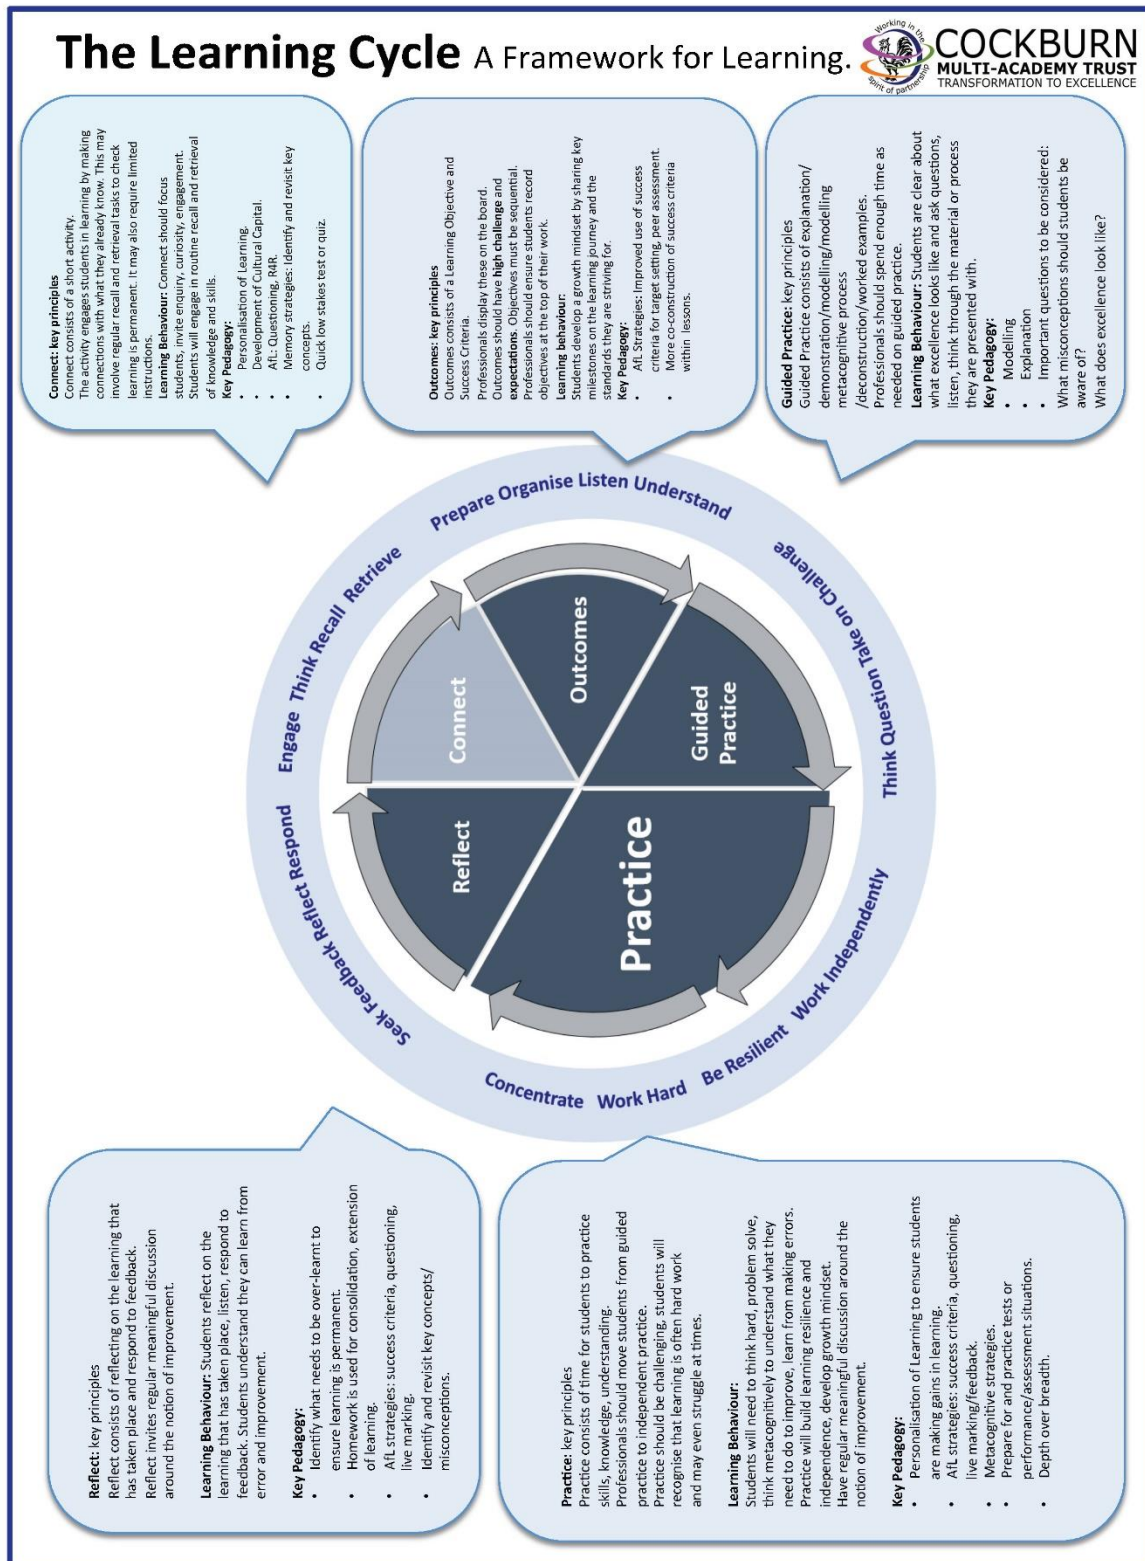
The Learning Cycle A Framework for Learning.

Working in the spirit of partnership

COCKBURN MULTI-ACADEMY TRUST
TRANSFORMATION TO EXCELLENCE

Connect: key principles
Connect consists of a short activity.
The activity engages students in learning by making connections with what they already know. This may involve regular recall and retrieval tasks to check learning is permanent. It may also require limited instructions.
Learning Behaviour: Connect should focus students, invite enquiry, curiosity, engagement. Students will engage in routine recall and retrieval of knowledge and skills.
Key Pedagogy:
• Personalisation of Learning.
• Development of Cultural Capital.
• AfL: Questioning, R4R.
• Memory strategies: Identify and revisit key concepts.
• Quick low stakes test or quiz.

Outcomes: key principles
Outcomes consists of a Learning Objective and Success Criteria.
Professionals display these on the board.
Outcomes should have high challenge and expectations. Objectives must be sequential.
Professionals should ensure students record objectives at the top of their work.
Learning behaviour:
Students develop a growth mindset by sharing key milestones on the learning journey and the standards they are striving for.
Key Pedagogy:
• AfL Strategies: Improved use of success criteria for target setting, peer assessment.
• More co-construction of success criteria within lessons.

Guided Practice: key principles
Guided Practice consists of explanation/ demonstration/modelling/modelling metacognitive process /deconstruction/worked examples.
Professionals should spend enough time as needed on guided practice.
Learning Behaviour: Students are clear about what excellence looks like and ask questions, listen, think through the material or process they are presented with.
Key Pedagogy:
• Modelling
• Explanation
• Important questions to be considered: What misconceptions should students be aware of?
What does excellence look like?

Prepare Organise Listen Understand
Think Question Take on Challenge
Work Independently
Be Resilient
Concentrate Work Hard
Seek Feedback Reflect Respond
Engage Think Recall Retrieve

Outcomes
Connect
Guided Practice
Reflect
Practice

Reflect: key principles
Reflect consists of reflecting on the learning that has taken place and respond to feedback.
Reflect invites regular meaningful discussion around the notion of improvement.

Learning Behaviour: Students reflect on the learning that has taken place, listen, respond to feedback. Students understand they can learn from error and improvement.

Key Pedagogy:
• Identify what needs to be over-learnt to ensure learning is permanent.
• Homework is used for consolidation, extension of learning.
• AfL strategies: success criteria, questioning, live marking.
• Identify and revisit key concepts/ misconceptions.

Practice: key principles
Practice consists of time for students to practice skills, knowledge, understanding.
Professionals should move students from guided practice to independent practice.
Practice should be challenging, students will recognise that learning is often hard work and may even struggle at times.

Learning Behaviour:
Students will need to think hard, problem solve, think metacognitively to understand what they need to do to improve, learn from making errors.
Practice will build learning resilience and independence, develop growth mindset.
Have regular meaningful discussion around the notion of improvement.

Key Pedagogy:
• Personalisation of Learning to ensure students are making gains in learning.
• AfL strategies: success criteria, questioning, live marking/feedback.
• Metacognitive strategies.
• Prepare for and practice tests or performance/assessment situations.
• Depth over breadth.